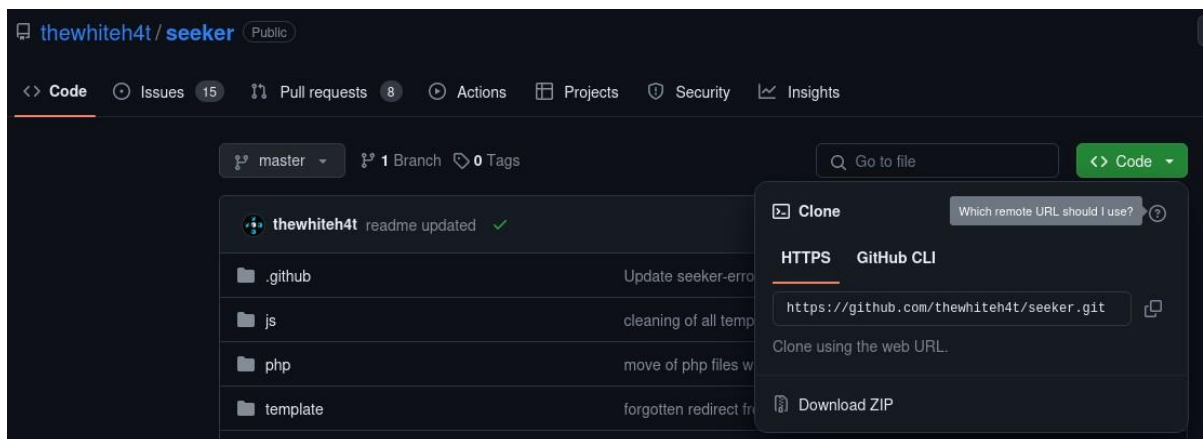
thewhiteh4t / seeker Public

Code Issues 15 Pull requests 8 Actions Projects Security Insights

master 1 Branch 0 Tags

Go to file

Code

thewhiteh4t readme updated

Clone

Which remote URL should I use?

HTTPS GitHub CLI

https://github.com/thewhiteh4t/seeker.git

Clone using the web URL.

Download ZIP

.github Update seeker-erro

js cleaning of all temp

php move of php files w

template forgotten redirect fr